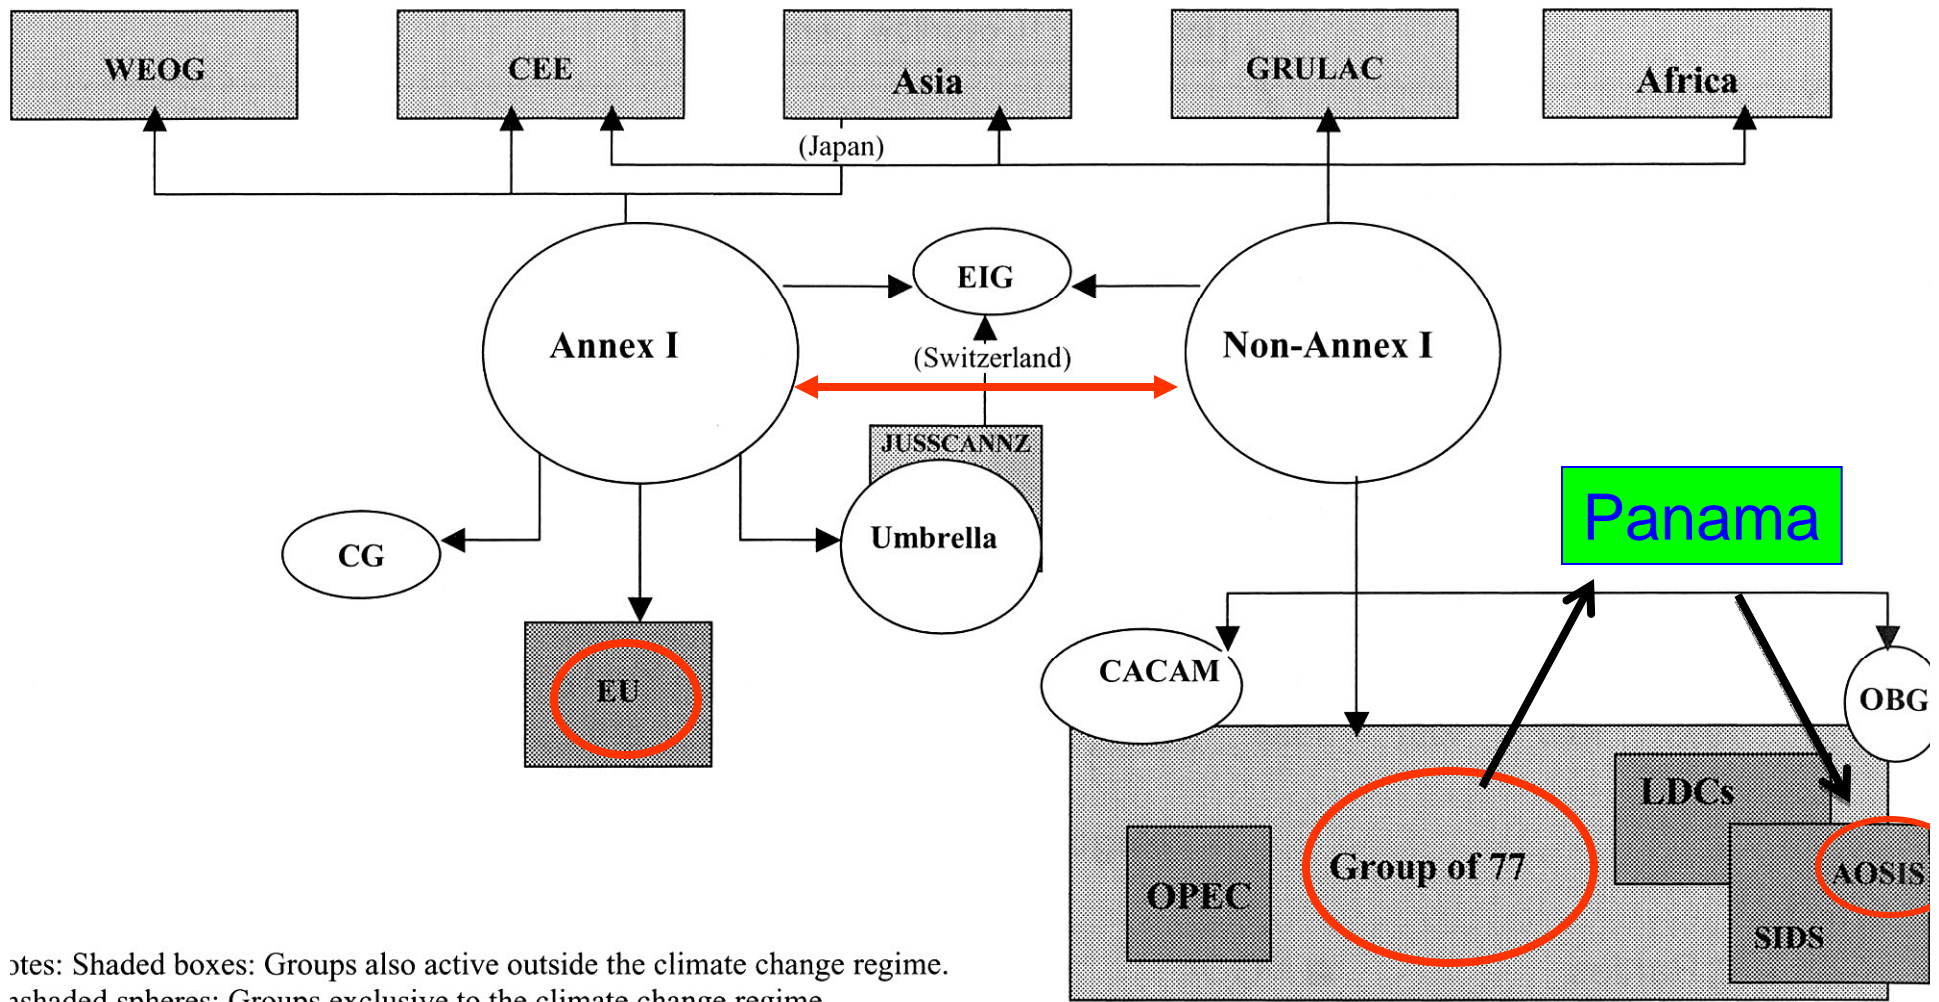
WEOG
CEE
Asia
GRULAC
Africa
(Japan)
EIG
Annex I
Non-Annex I
(Switzerland)
JUSSCANNZ
Panama
CG
Umbrella
EU
CACAM
OBG
LDCs
OPEC
Group of 77
AOSIS
SIDS

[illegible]otes: Shaded boxes: Groups also active outside the climate change regime.
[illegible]shaded spheres: Groups exclusive to the climate change regime.